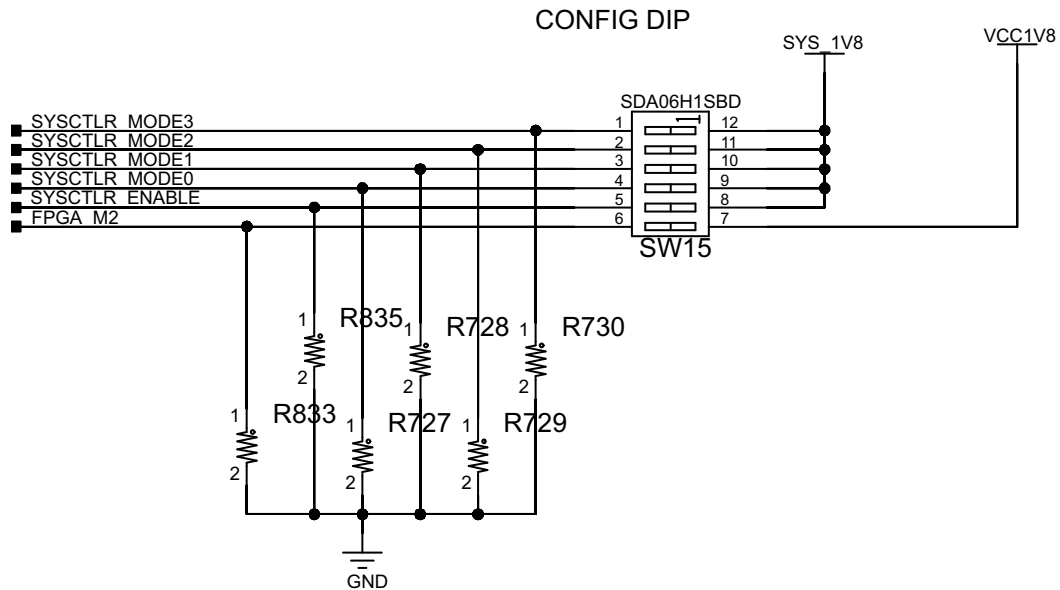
CONFIG DIP

SYS_1V8

VCC1V8

SDA06H1SBD

SYSCTLR_MODE3
SYSCTLR_MODE2
SYSCTLR_MODE1
SYSCTLR_MODE0
SYSCTLR_ENABLE
FPGA_M2

1
2
3
4
5
6

12
11
10
9
8
7

SW15

1
R835
1
R728
1
R730
2
2
2
1
R833
1
R727
1
R729
2
2
2
1
2

GND